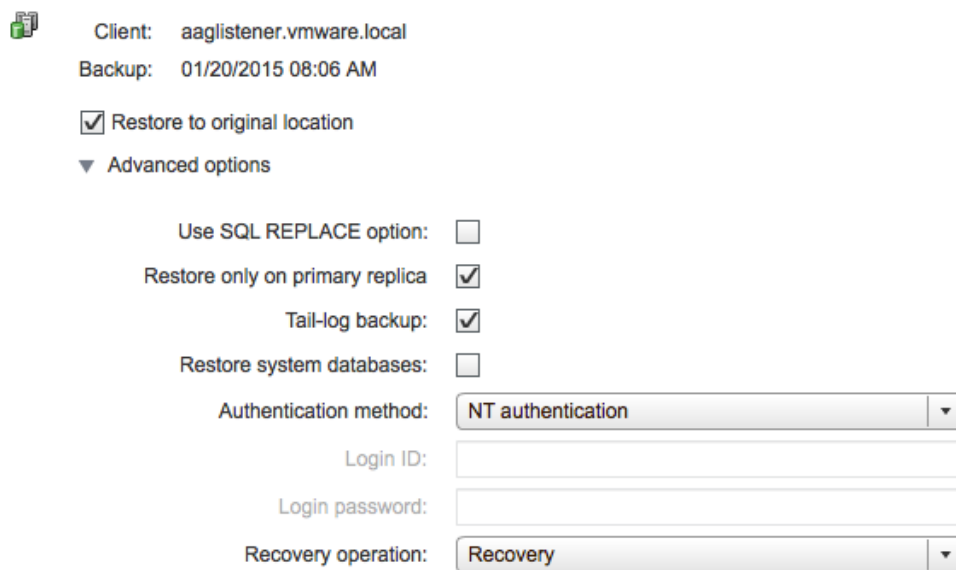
Client: aaglistener.vmware.local
Backup: 01/20/2015 08:06 AM

Restore to original location

Advanced options

Use SQL REPLACE option:

Restore only on primary replica

Tail-log backup:

Restore system databases:

Authentication method: NT authentication

Login ID:

Login password:

Recovery operation: Recovery